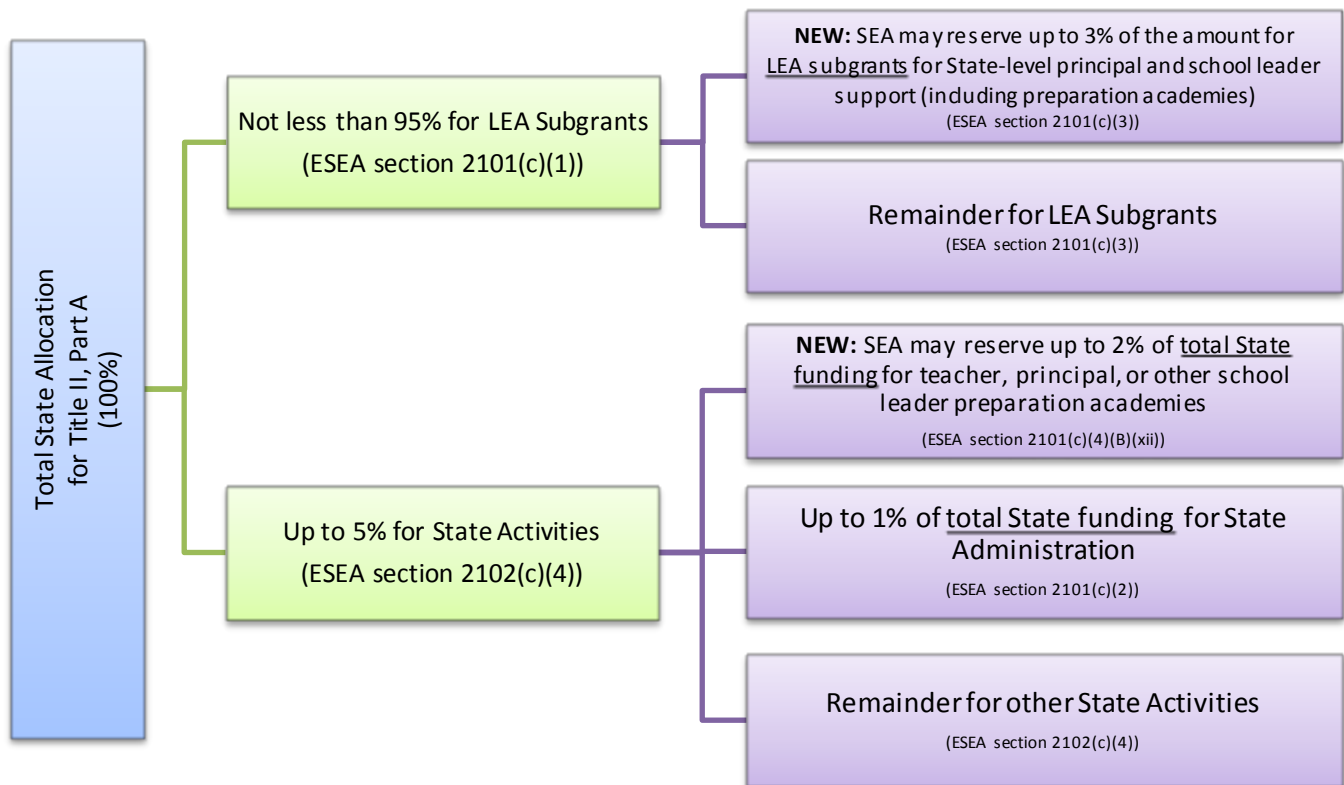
Total State Allocation for Title II, Part A (100%)

Not less than 95% for LEA Subgrants (ESEA section 2101(c)(1))

NEW: SEA may reserve up to 3% of the amount for LEA subgrants for State-level principal and school leader support (induding preparation academies) (ESEA section 2101(c)(3))

Remainder for LEA Subgrants (ESEA section 2101(c)(3))

Up to 5% for State Activities (ESEA section 2102(c)(4))

NEW: SEA may reserve up to 2% of total State funding for teacher, principal, or other school leader preparation academies (ESEA section 2101(c)(4)(B)(xii))

Up to 1% of total State funding for State Administration (ESEA section 2101(c)(2))

Remainder for other State Activities (ESEA section 2102(c)(4))